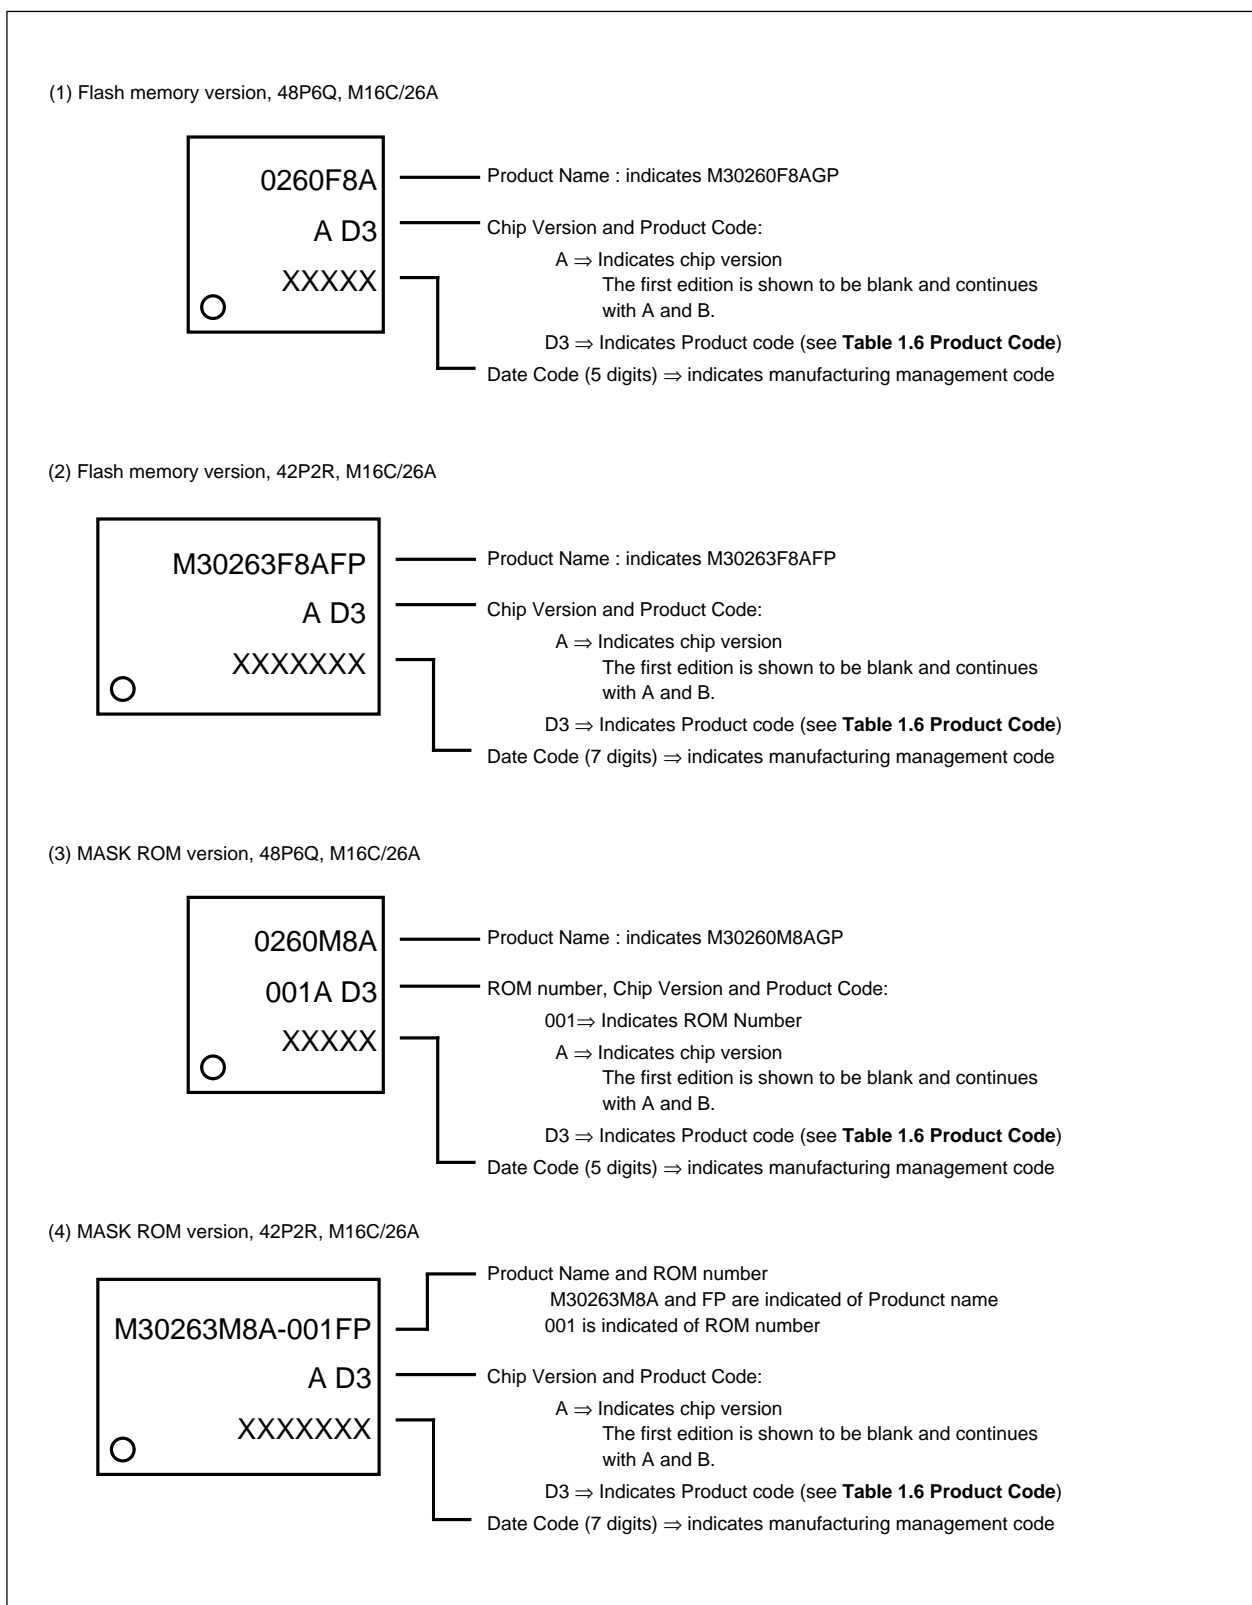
(1) Flash memory version, 48P6Q, M16C/26A

0260F8A
A D3
XXXXX

Product Name : indicates M30260F8AGP

Chip Version and Product Code:
A $\Rightarrow$ Indicates chip version
The first edition is shown to be blank and continues with A and B.
D3 $\Rightarrow$ Indicates Product code (see **Table 1.6 Product Code**)

Date Code (5 digits) $\Rightarrow$ indicates manufacturing management code

(2) Flash memory version, 42P2R, M16C/26A

M30263F8AFP
A D3
XXXXXXX

Product Name : indicates M30263F8AFP

Chip Version and Product Code:
A $\Rightarrow$ Indicates chip version
The first edition is shown to be blank and continues with A and B.
D3 $\Rightarrow$ Indicates Product code (see **Table 1.6 Product Code**)

Date Code (7 digits) $\Rightarrow$ indicates manufacturing management code

(3) MASK ROM version, 48P6Q, M16C/26A

0260M8A
001A D3
XXXXX

Product Name : indicates M30260M8AGP

ROM number, Chip Version and Product Code:
001$\Rightarrow$ Indicates ROM Number
A $\Rightarrow$ Indicates chip version
The first edition is shown to be blank and continues with A and B.
D3 $\Rightarrow$ Indicates Product code (see **Table 1.6 Product Code**)

Date Code (5 digits) $\Rightarrow$ indicates manufacturing management code

(4) MASK ROM version, 42P2R, M16C/26A

M30263M8A-001FP
A D3
XXXXXXX

Product Name and ROM number
M30263M8A and FP are indicated of Produnct name
001 is indicated of ROM number

Chip Version and Product Code:
A $\Rightarrow$ Indicates chip version
The first edition is shown to be blank and continues with A and B.
D3 $\Rightarrow$ Indicates Product code (see **Table 1.6 Product Code**)

Date Code (7 digits) $\Rightarrow$ indicates manufacturing management code